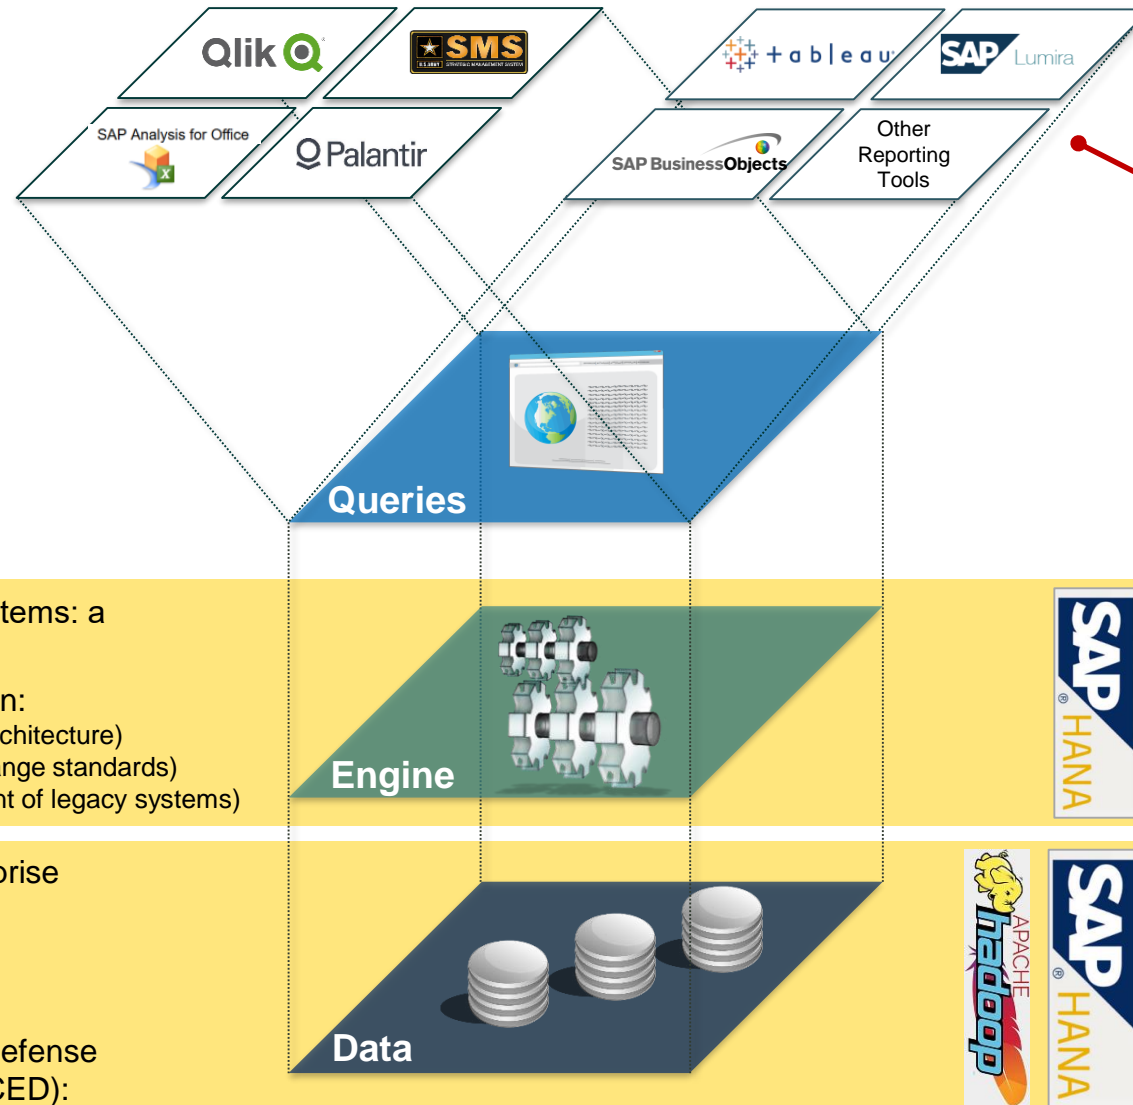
Qlik

SMS

U.S. ARMY STRATEGIC MANAGEMENT SYSTEM

tableau

SAP Lumira

SAP Analysis for Office

Palantir

SAP BusinessObjects

Other Reporting Tools

Queries

tems: a

n:
chitecture)
ange standards)
nt of legacy systems)

Engine

SAP HANA

prise

efense
CED):

Data

APACHE hadoop

SAP HANA